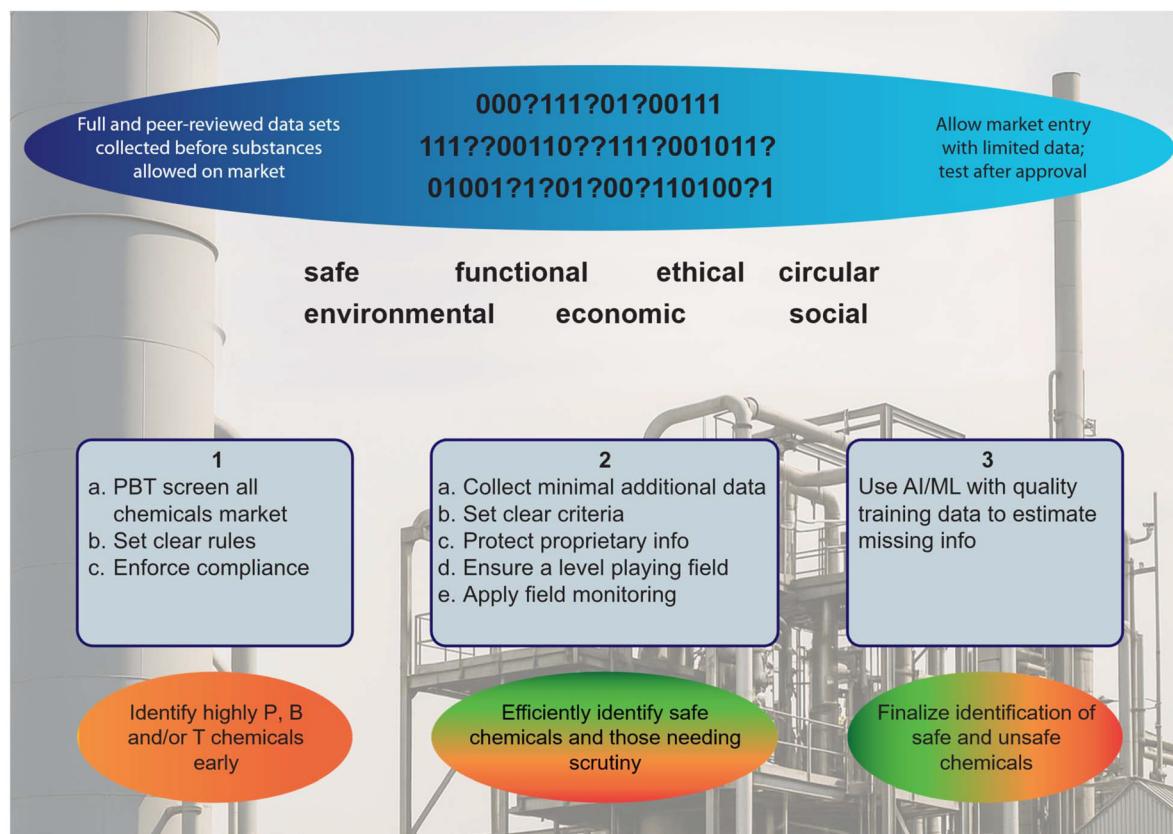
Full and peer-reviewed data sets collected before substances allowed on market

000?111?01?00111
111??00110??111?001011?
01001?1?01?00?110100?1

Allow market entry with limited data; test after approval

safe functional ethical circular
environmental economic social

1
a. PBT screen all chemicals market
b. Set clear rules
c. Enforce compliance

2
a. Collect minimal additional data
b. Set clear criteria
c. Protect proprietary info
d. Ensure a level playing field
e. Apply field monitoring

3
Use AI/ML with quality training data to estimate missing info

Identify highly P, B and/or T chemicals early

Efficiently identify safe chemicals and those needing scrutiny

Finalize identification of safe and unsafe chemicals